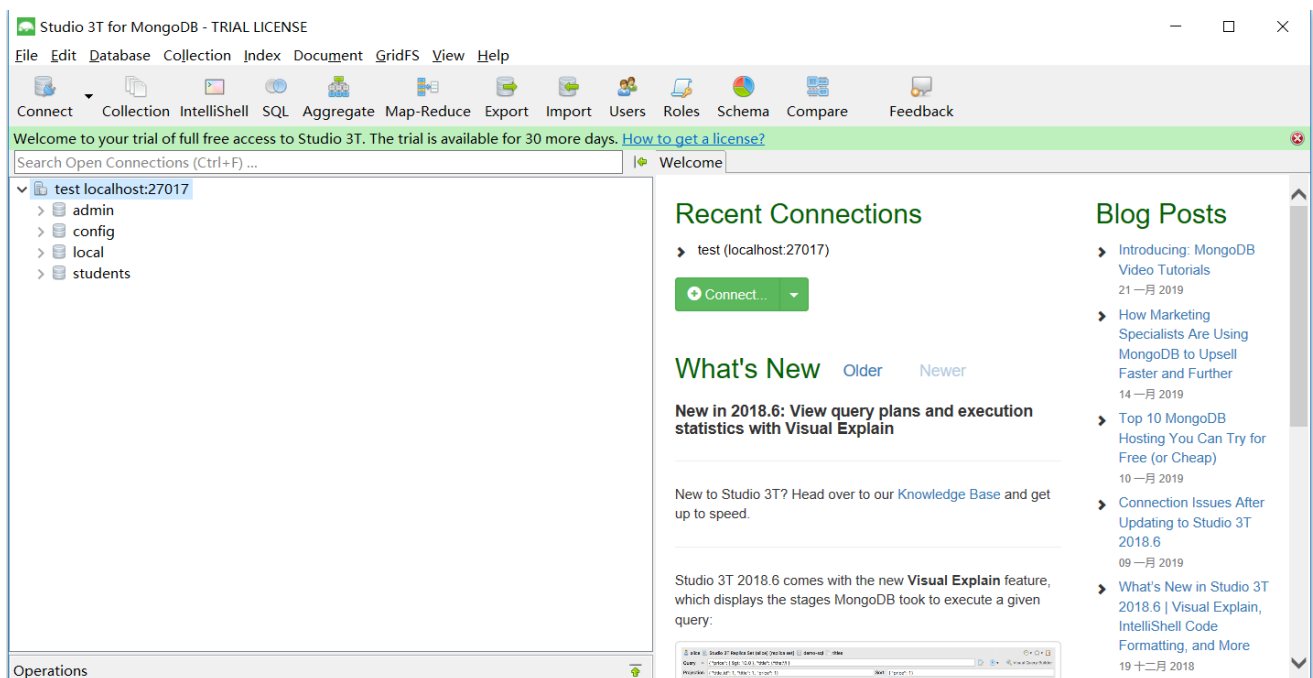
Studio 3T for MongoDB - TRIAL LICENSE

File Edit Database Collection Index Document GridFS View Help

Connect Collection IntelliShell SQL Aggregate Map-Reduce Export Import Users Roles Schema Compare Feedback

Welcome to your trial of full free access to Studio 3T. The trial is available for 30 more days. How to get a license?

Search Open Connections (Ctrl+F) ...

Welcome

test localhost:27017
admin
config
local
students

Operations

Recent Connections

test (localhost:27017)

Connect...

What's New Older Newer

New in 2018.6: View query plans and execution statistics with Visual Explain

New to Studio 3T? Head over to our Knowledge Base and get up to speed.

Studio 3T 2018.6 comes with the new Visual Explain feature, which displays the stages MongoDB took to execute a given query:

Blog Posts

Introducing: MongoDB Video Tutorials
21 一月 2019

How Marketing Specialists Are Using MongoDB to Upsell Faster and Further
14 一月 2019

Top 10 MongoDB Hosting You Can Try for Free (or Cheap)
10 一月 2019

Connection Issues After Updating to Studio 3T 2018.6
09 一月 2019

What's New in Studio 3T 2018.6 | Visual Explain, IntelliShell Code Formatting, and More
19 十二月 2018